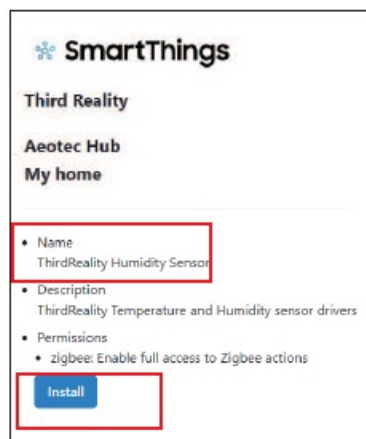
SmartThings

Third Reality

Aeotec Hub
My home

- Name
ThirdReality Humidity Sensor
- Description
ThirdReality Temperature and Humidity sensor drivers
- Permissions
  - zigbee: Enable full access to Zigbee actions

Install